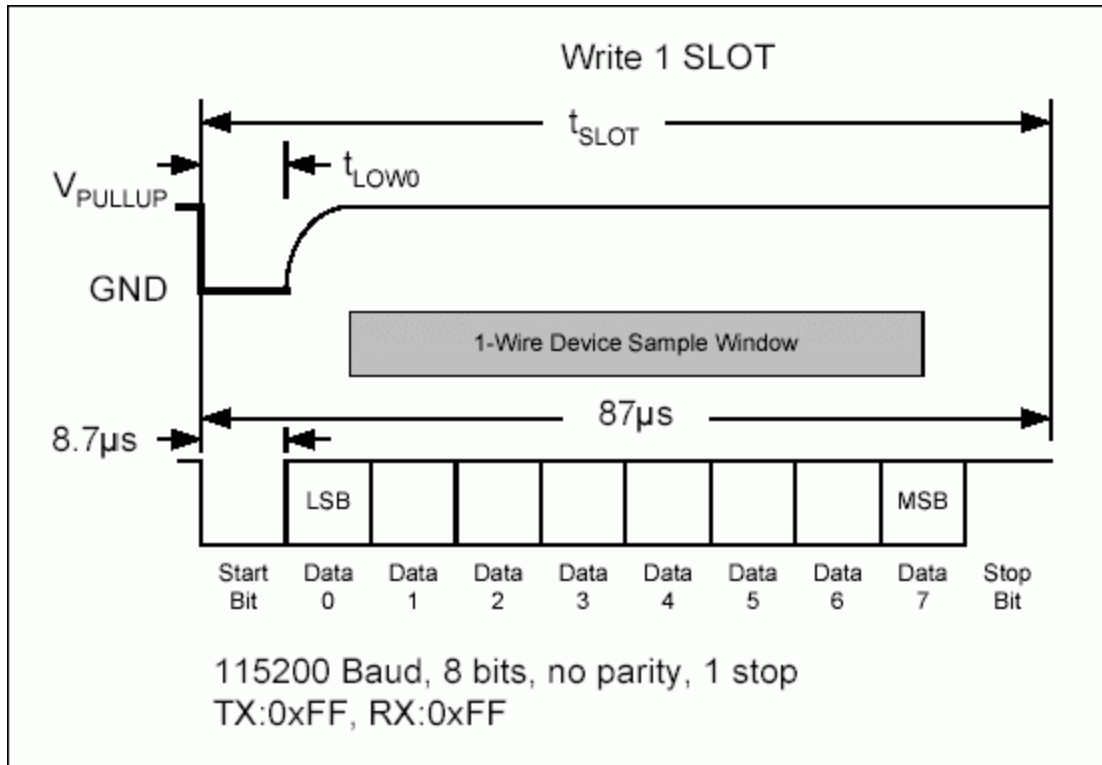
Write 1 SLOT

$t_{SLOT}$

$t_{LOW0}$

$V_{PULLUP}$

GND

1-Wire Device Sample Window

87µs

8.7µs

LSB

MSB

Start Bit

Data 0

Data 1

Data 2

Data 3

Data 4

Data 5

Data 6

Data 7

Stop Bit

115200 Baud, 8 bits, no parity, 1 stop
TX:0xFF, RX:0xFF